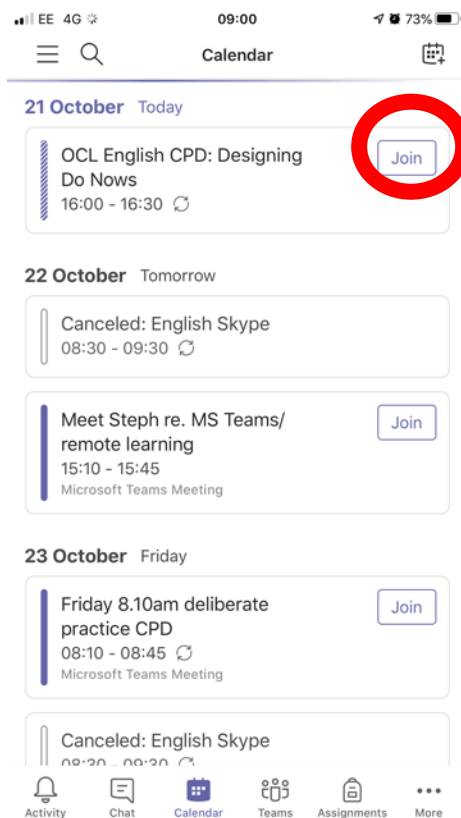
EE 4G 09:00 73%

Calendar

21 October Today

OCL English CPD: Designing Do Nows
16:00 - 16:30

Join

22 October Tomorrow

Canceled: English Skype
08:30 - 09:30

Meet Steph re. MS Teams/ remote learning
15:10 - 15:45
Microsoft Teams Meeting

Join

23 October Friday

Friday 8.10am deliberate practice CPD
08:10 - 08:45
Microsoft Teams Meeting

Join

Canceled: English Skype
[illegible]

Activity Chat Calendar Teams Assignments More